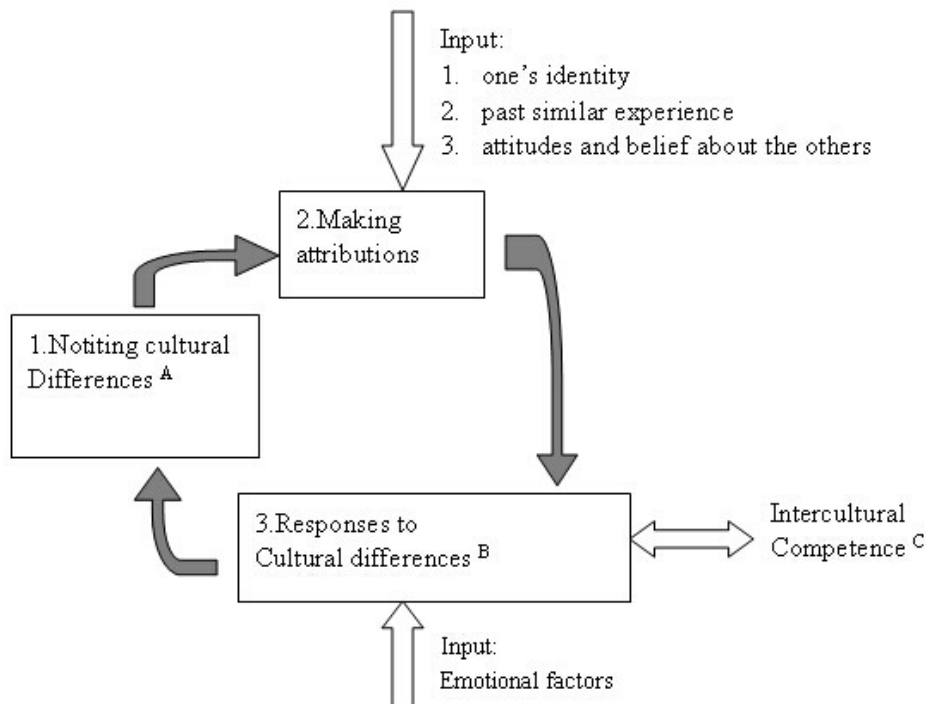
Input:
1. one's identity
2. past similar experience
3. attitudes and belief about the others

2.Making attributions

1.Notiting cultural Differences $^{A}$

3.Responses to Cultural differences $^{B}$

Intercultural Competence $^{C}$

Input:
Emotional factors